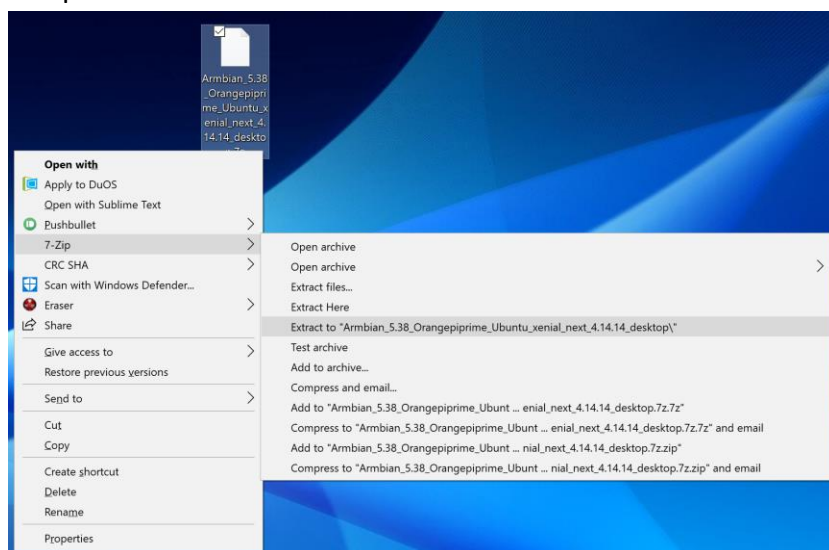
Armbian_5.38_Orangepiprime_Ubuntu_xenial_next_4.14.14_deskto

Open with
Apply to DuOS
Open with Sublime Text
Pushbullet
7-Zip
CRC SHA
Scan with Windows Defender...
Eraser
Share
Give access to
Restore previous versions
Send to
Cut
Copy
Create shortcut
Delete
Rename
Properties

Open archive
Open archive
Extract files...
Extract Here
Extract to "Armbian_5.38_Orangepiprime_Ubuntu_xenial_next_4.14.14_desktop\"
Test archive
Add to archive...
Compress and email...
Add to "Armbian_5.38_Orangepiprime_Ubunt ... enial_next_4.14.14_desktop.7z.7z"
Compress to "Armbian_5.38_Orangepiprime_Ubunt ... enial_next_4.14.14_desktop.7z.7z" and email
Add to "Armbian_5.38_Orangepiprime_Ubunt ... nial_next_4.14.14_desktop.7z.zip"
Compress to "Armbian_5.38_Orangepiprime_Ubunt ... nial_next_4.14.14_desktop.7z.zip" and email